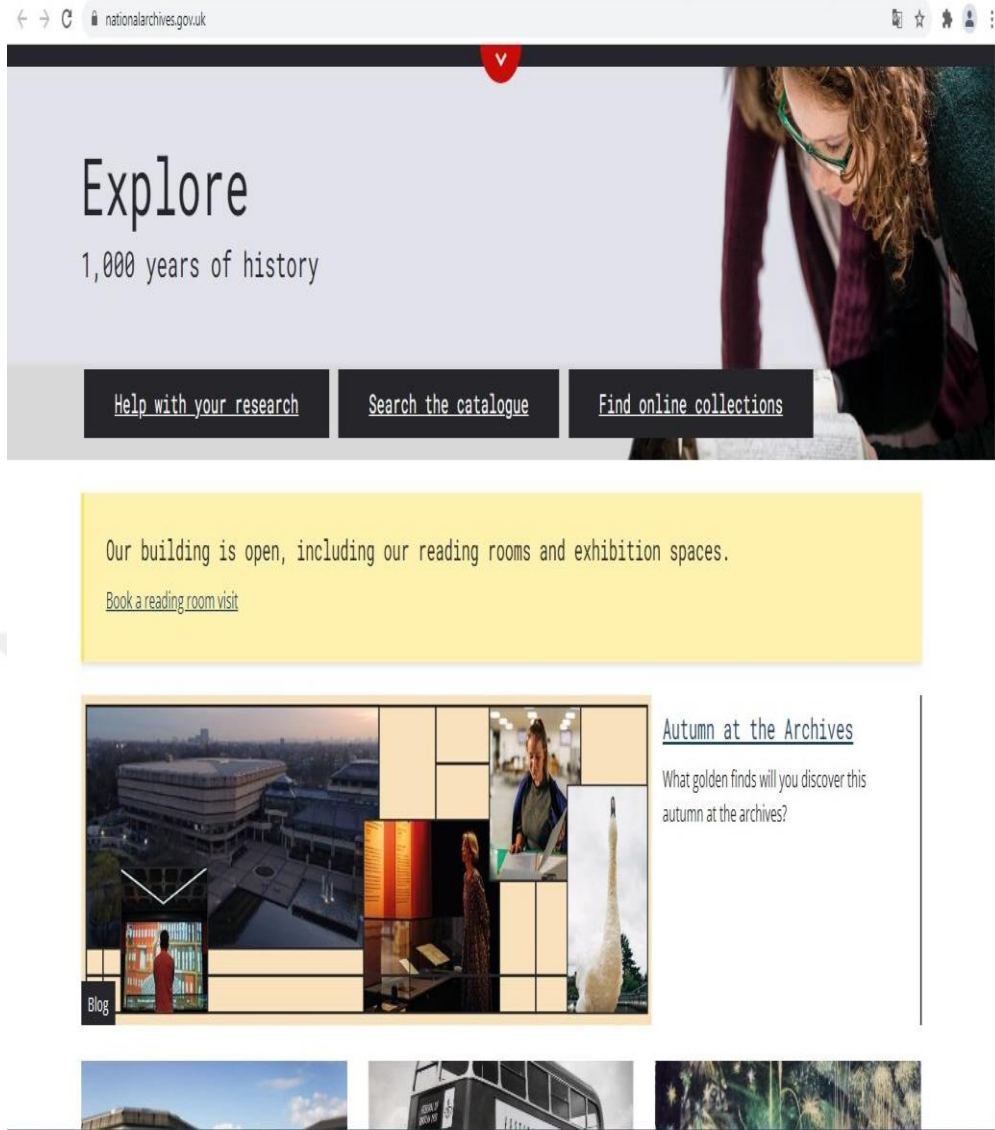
nationalarchives.gov.uk

Explore

1,000 years of history

Help with your research

Search the catalogue

Find online collections

Our building is open, including our reading rooms and exhibition spaces.

Book a reading room visit

Autumn at the Archives

What golden finds will you discover this autumn at the archives?

Blog